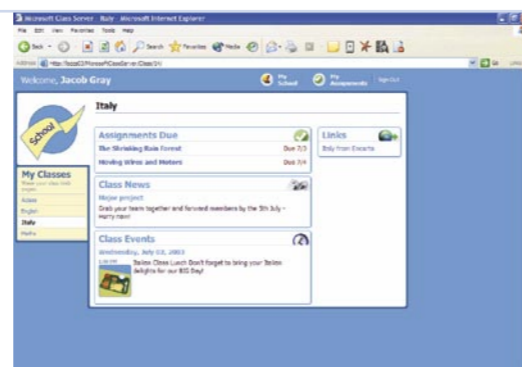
Microsoft Class Server - Italy - Microsoft Internet Explorer

File Edit View Favorites Tools Help

Back Search Favorites Media

Address http://localt0/MicrosoftClassServer/Class1/

Go

Welcome, Jacob Gray

My School

My Assignments

Sign Out

School

My Classes

Visit your class web pages

Aztec

English

Italy

Maths

Italy

Assignments Due

The Shrinking Rain Forest Due 7/3

Moving Wires and Motors Due 7/4

Links

Italy from Encarta

Class News

Major project

Grab your team together and forward members by the 5th July - Hurry now!

Class Events

Wednesday, July 03, 2002

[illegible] Italian Class Lunch Don't forget to bring your Italian delights for our BIG Day!